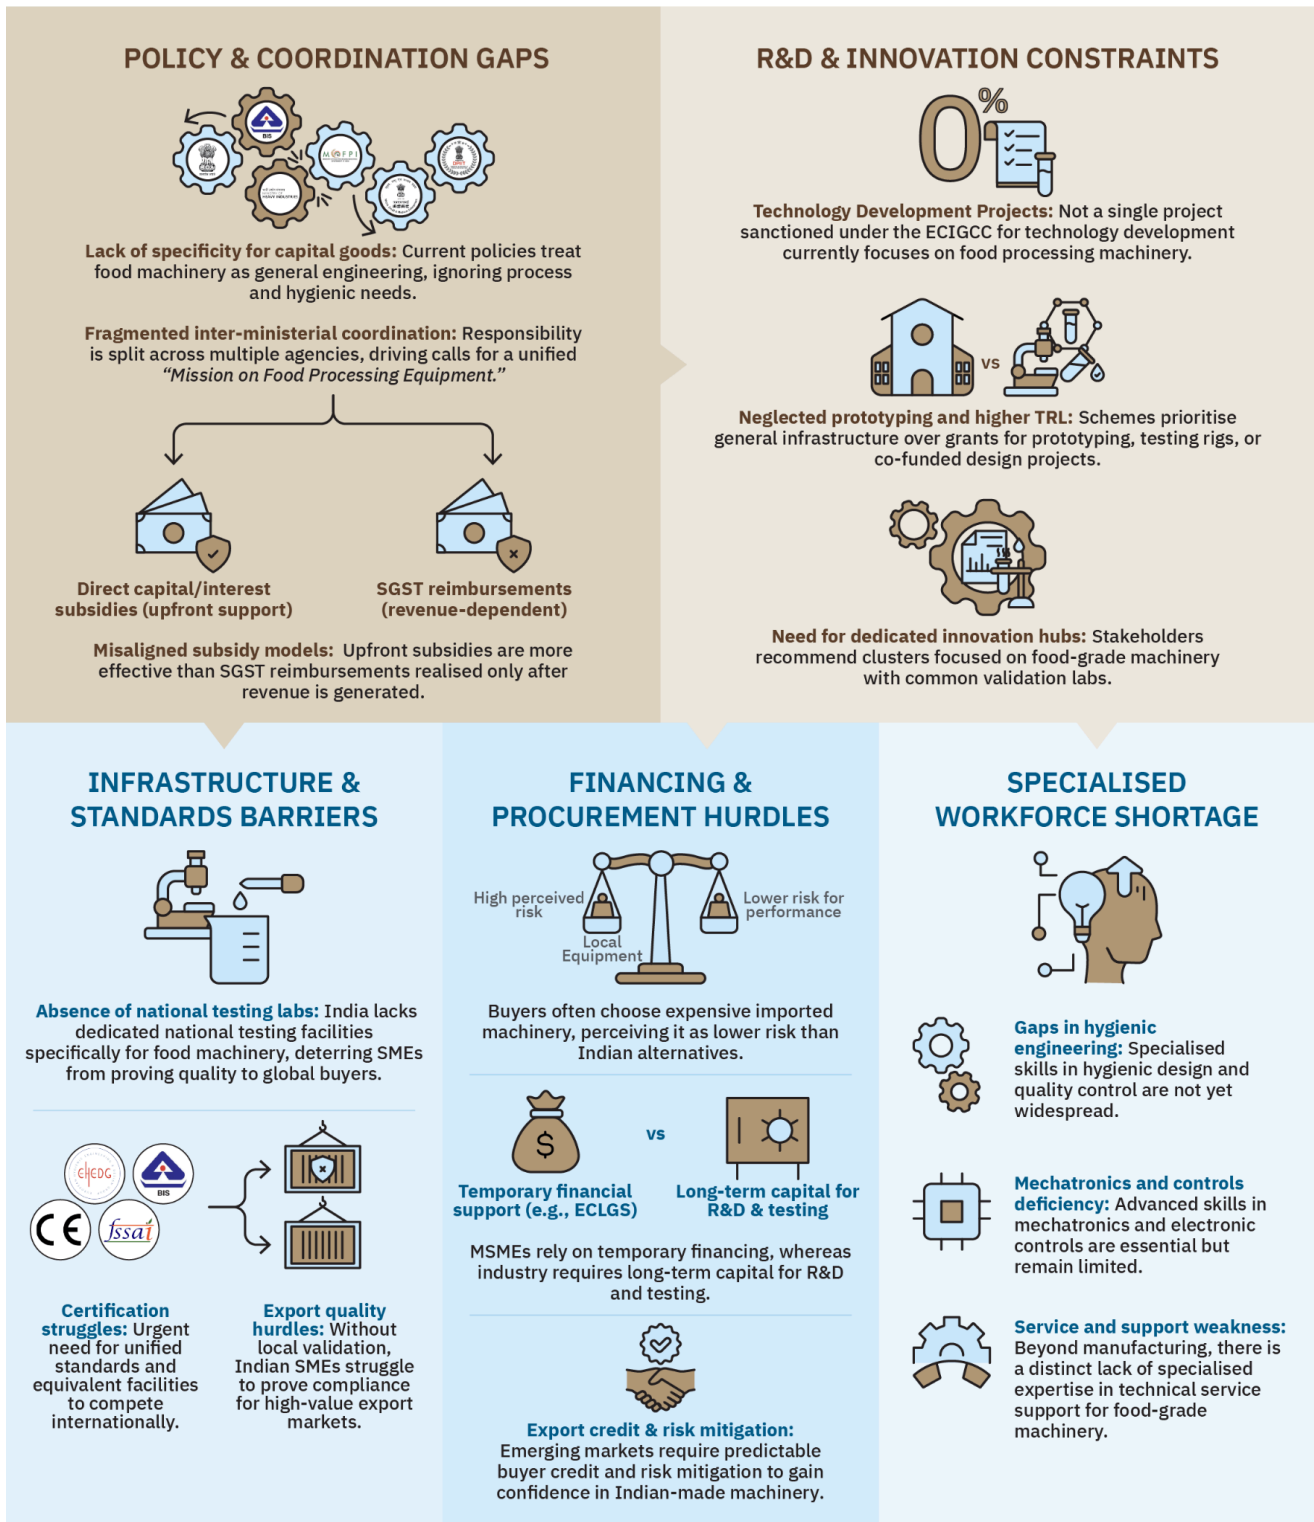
POLICY & COORDINATION GAPS

BIS

MOFPI

Lack of specificity for capital goods: Current policies treat food machinery as general engineering, ignoring process and hygienic needs.

Fragmented inter-ministerial coordination: Responsibility is split across multiple agencies, driving calls for a unified "Mission on Food Processing Equipment."

Direct capital/interest subsidies (upfront support)

SGST reimbursements (revenue-dependent)

Misaligned subsidy models: Upfront subsidies are more effective than SGST reimbursements realised only after revenue is generated.

R&D & INNOVATION CONSTRAINTS

0%

Technology Development Projects: Not a single project sanctioned under the ECIGCC for technology development currently focuses on food processing machinery.

vs

Neglected prototyping and higher TRL: Schemes prioritise general infrastructure over grants for prototyping, testing rigs, or co-funded design projects.

Need for dedicated innovation hubs: Stakeholders recommend clusters focused on food-grade machinery with common validation labs.

INFRASTRUCTURE & STANDARDS BARRIERS

Absence of national testing labs: India lacks dedicated national testing facilities specifically for food machinery, deterring SMEs from proving quality to global buyers.

EHEDG

BIS

CE

fssai

Certification struggles: Urgent need for unified standards and equivalent facilities to compete internationally.

Export quality hurdles: Without local validation, Indian SMEs struggle to prove compliance for high-value export markets.

FINANCING & PROCUREMENT HURDLES

High perceived risk

Lower risk for performance

Local Equipment

Buyers often choose expensive imported machinery, perceiving it as lower risk than Indian alternatives.

vs

Temporary financial support (e.g., ECLGS)

Long-term capital for R&D & testing

MSMEs rely on temporary financing, whereas industry requires long-term capital for R&D and testing.

Export credit & risk mitigation: Emerging markets require predictable buyer credit and risk mitigation to gain confidence in Indian-made machinery.

SPECIALISED WORKFORCE SHORTAGE

Gaps in hygienic engineering: Specialised skills in hygienic design and quality control are not yet widespread.

Mechatronics and controls deficiency: Advanced skills in mechatronics and electronic controls are essential but remain limited.

Service and support weakness: Beyond manufacturing, there is a distinct lack of specialised expertise in technical service support for food-grade machinery.